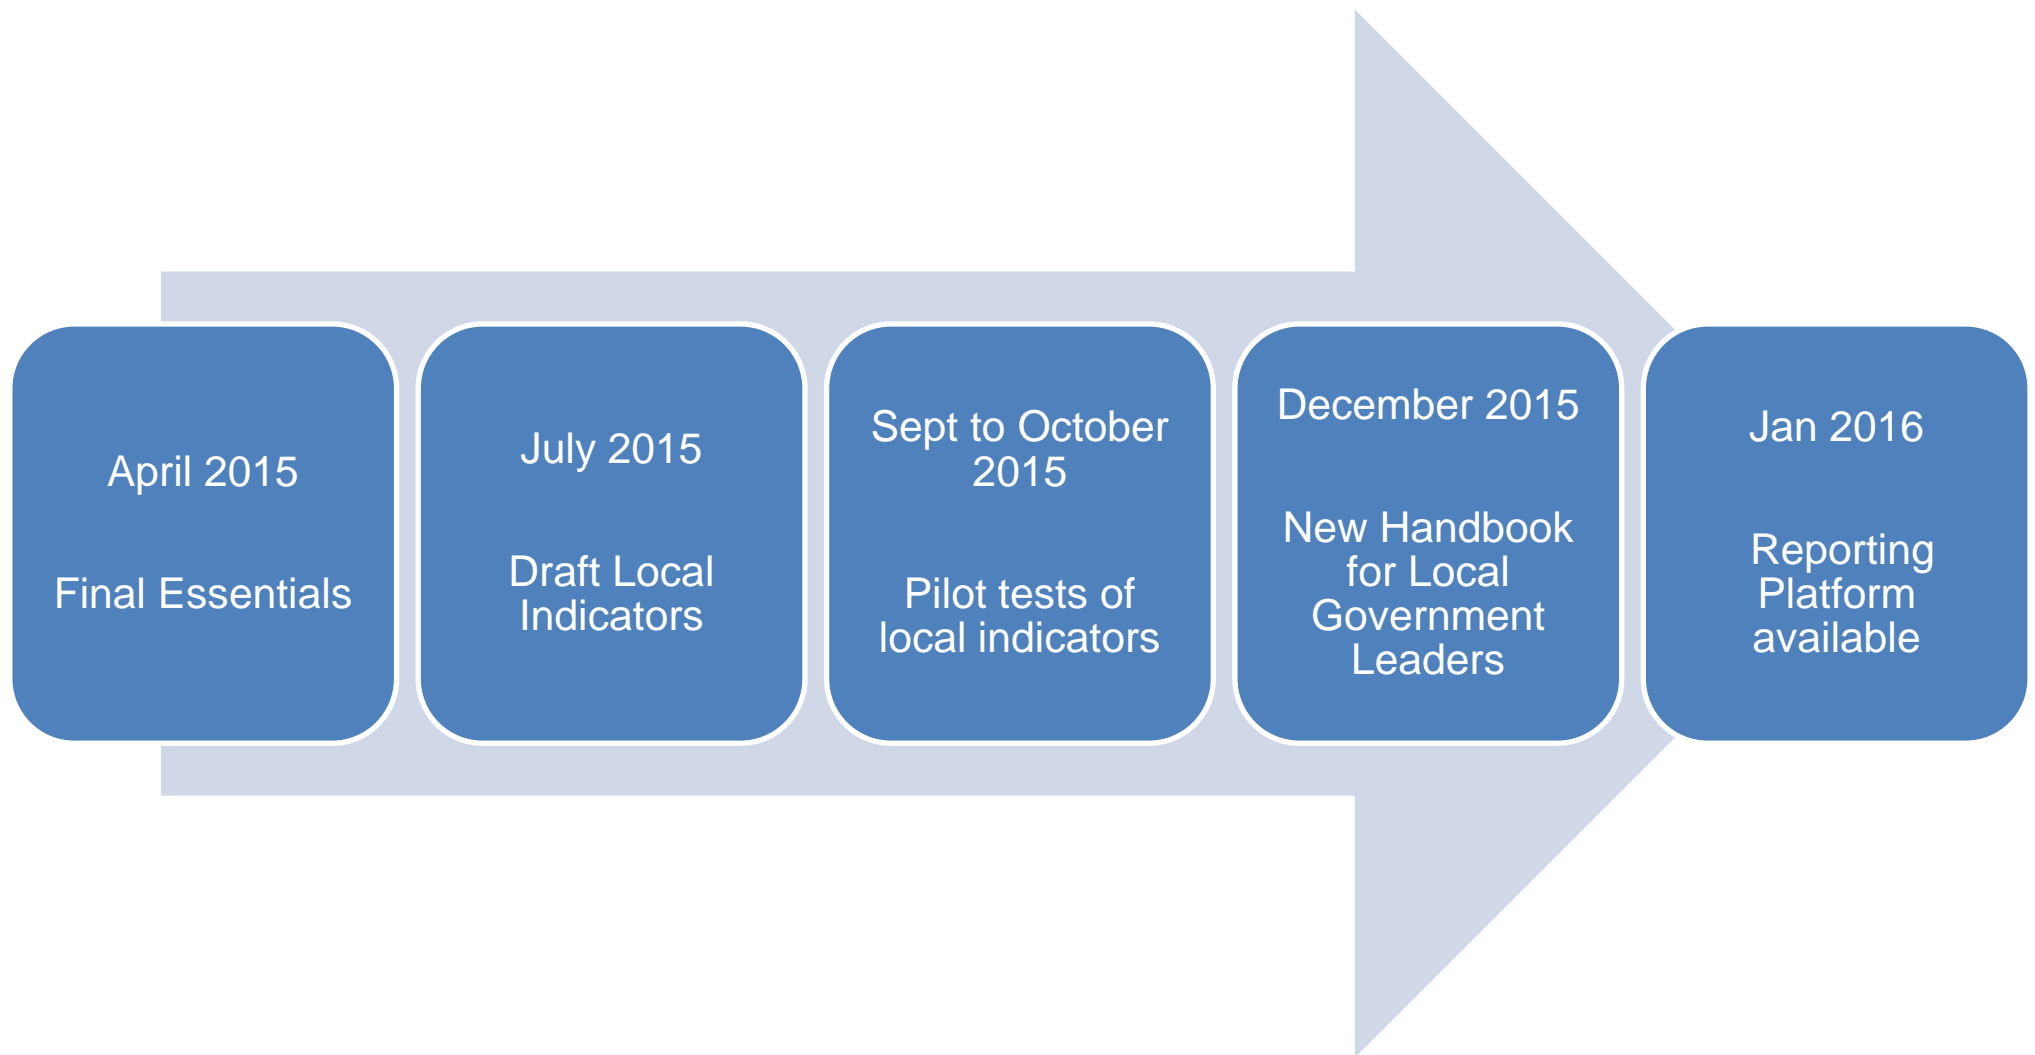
April 2015

Final Essentials

July 2015

Draft Local Indicators

Sept to October 2015

Pilot tests of local indicators

December 2015

New Handbook for Local Government Leaders

Jan 2016

Reporting Platform available